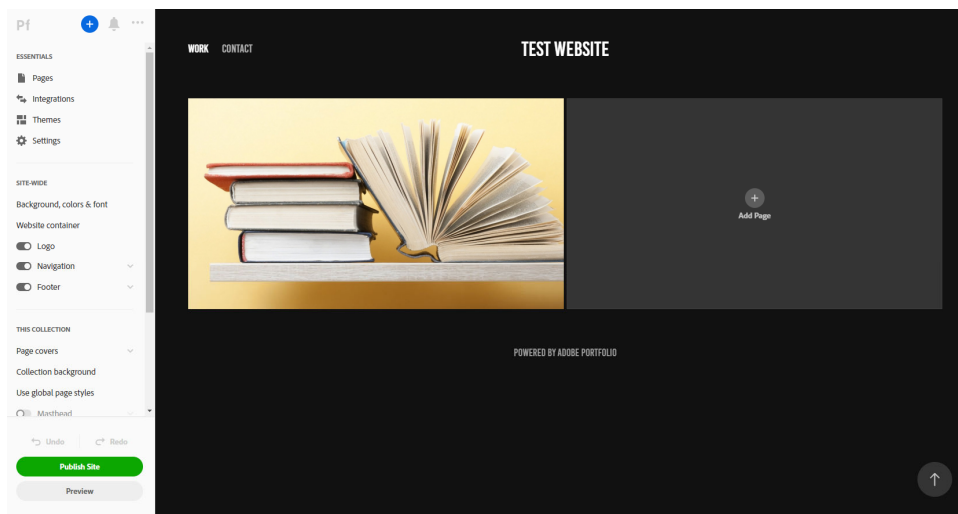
Pf

ESSENTIALS

Pages

Integrations

Themes

Settings

SITE-WIDE

Background, colors & font

Website container

Logo

Navigation

Footer

THIS COLLECTION

Page covers

Collection background

Use global page styles

Masthead

Undo

Redo

Publish Site

Preview

WORK CONTACT

TEST WEBSITE

Add Page

POWERED BY ADOBE PORTFOLIO